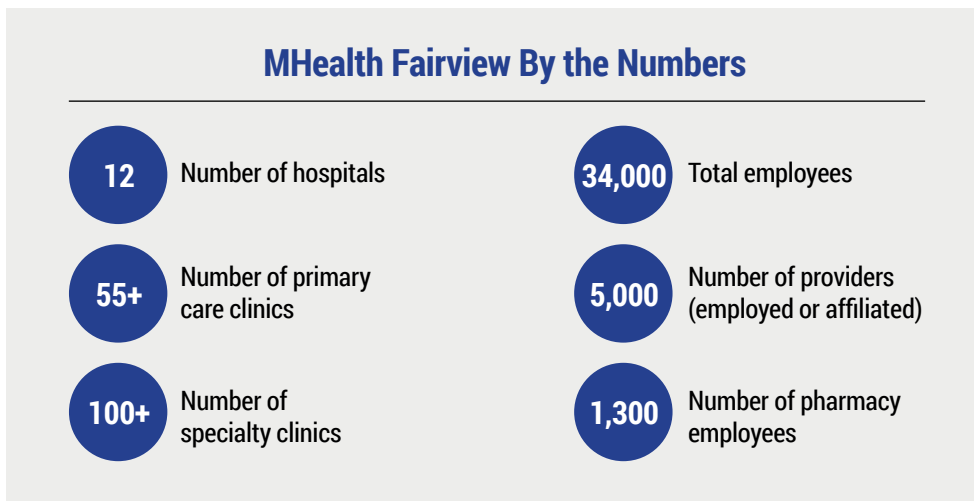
MHealth Fairview By the Numbers

12 Number of hospitals

55+ Number of primary care clinics

100+ Number of specialty clinics

34,000 Total employees

5,000 Number of providers (employed or affiliated)

1,300 Number of pharmacy employees